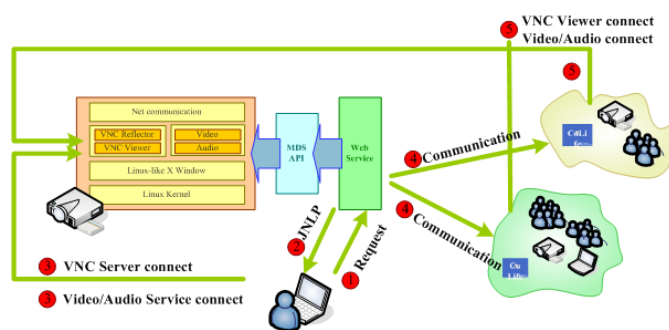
5 VNC Viewer connect
Video/Audio connect

5

Net communication
VNC Reflector
VNC Viewer
Video
Audio
Linux-like X Window
Linux Kernel

MDS API

Web Service

4 Communication

4 Communication

CoLi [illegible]

Co Life

2 JNLP

1 Request

3 VNC Server connect

3 Video/Audio Service connect